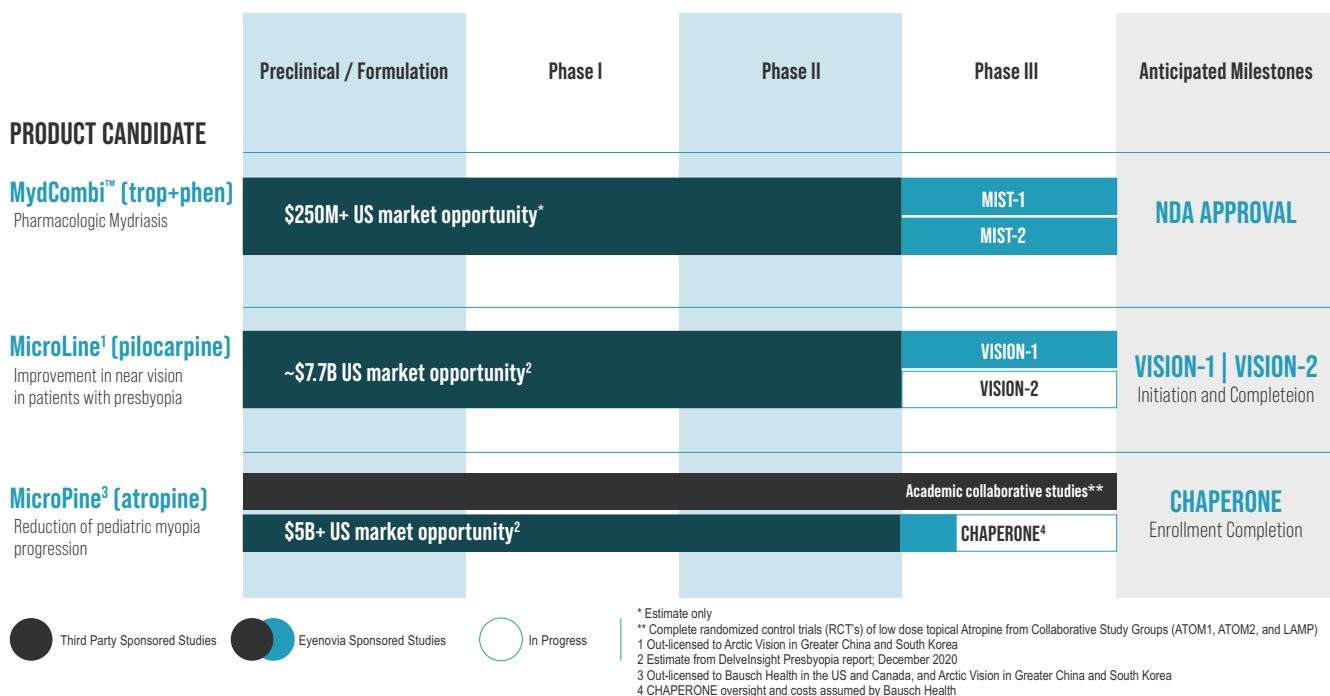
Preclinical / Formulation

Phase I

Phase II

Phase III

Anticipated Milestones

PRODUCT CANDIDATE

MydCombi™ (trop+phen)
Pharmacologic Mydriasis

$250M+ US market opportunity*

MIST-1

MIST-2

NDA APPROVAL

MicroLine$^1$ (pilocarpine)
Improvement in near vision in patients with presbyopia

~$7.7B US market opportunity$^2$

VISION-1

VISION-2

VISION-1 | VISION-2
Initiation and Completeion

MicroPine$^3$ (atropine)
Reduction of pediatric myopia progression

Academic collaborative studies**

$5B+ US market opportunity$^2$

CHAPERONE$^4$

CHAPERONE
Enrollment Completion

Third Party Sponsored Studies

Eyenovia Sponsored Studies

In Progress

* Estimate only
** Complete randomized control trials (RCT's) of low dose topical Atropine from Collaborative Study Groups (ATOM1, ATOM2, and LAMP)
1 Out-licensed to Arctic Vision in Greater China and South Korea
2 Estimate from DelveInsight Presbyopia report; December 2020
3 Out-licensed to Bausch Health in the US and Canada, and Arctic Vision in Greater China and South Korea
4 CHAPERONE oversight and costs assumed by Bausch Health